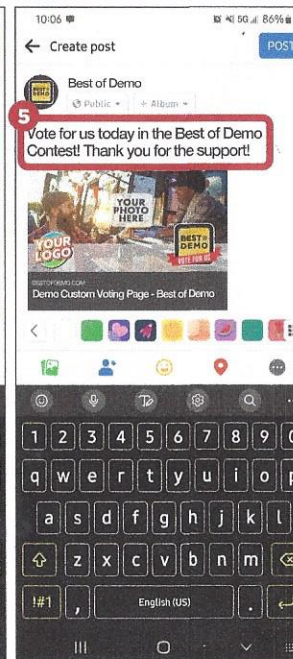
10:06

5G 86%

← Create post

POST

Best of Demo

Public ▾

+ Album ▾

5

Vote for us today in the Best of Demo Contest! Thank you for the support!

YOUR PHOTO HERE

YOUR LOGO

BEST of DEMO

VOTE FOR US

BESTOFDEMO.COM

Demo Custom Voting Page - Best of Demo

1 2 3 4 5 6 7 8 9 0

q w e r t y u i o p

a s d f g h j k l

z x c v b n m

!#1

,

English (US)

.